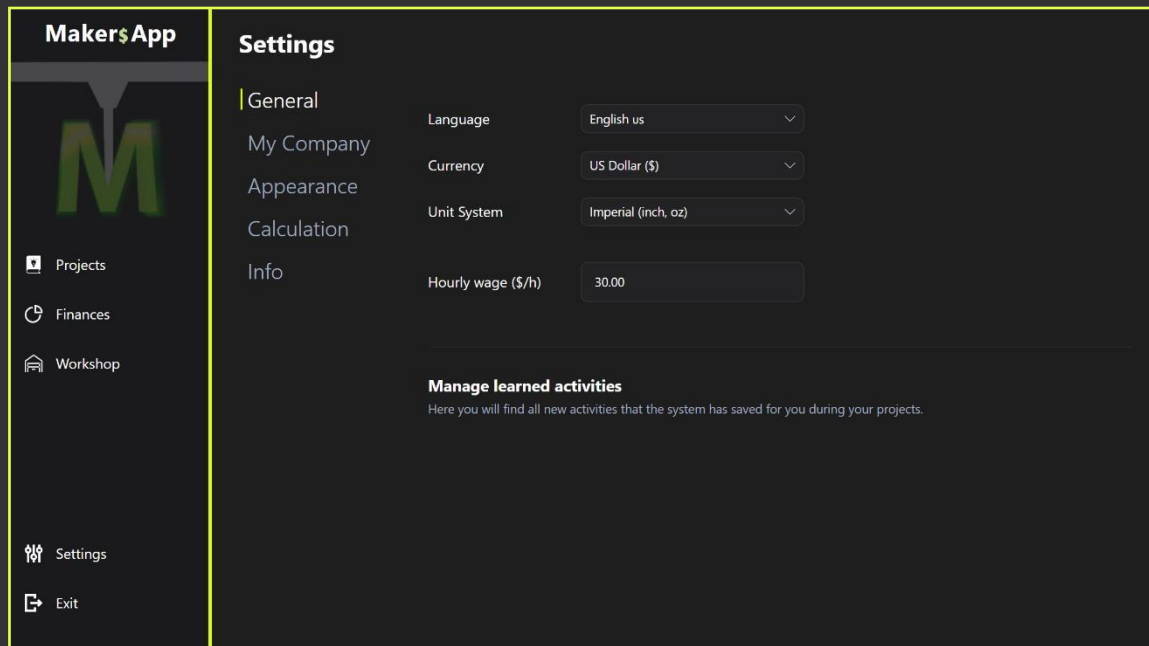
Maker$App

M

Projects

Finances

Workshop

Settings

Exit

Settings

General

My Company

Appearance

Calculation

Info

Language English us

Currency US Dollar ($)

Unit System Imperial (inch, oz)

Hourly wage ($/h) 30.00

Manage learned activities

Here you will find all new activities that the system has saved for you during your projects.